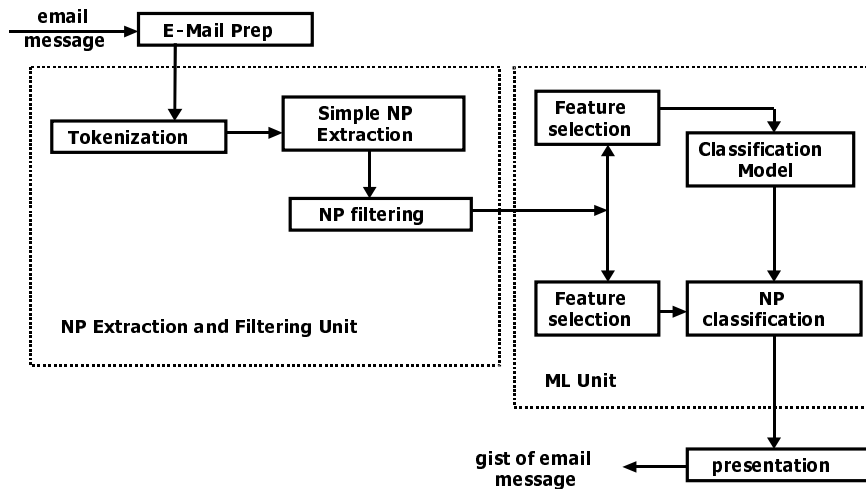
email message

E-Mail Prep

Tokenization

Simple NP Extraction

NP filtering

NP Extraction and Filtering Unit

Feature selection

Classification Model

Feature selection

NP classification

ML Unit

presentation

gist of email message